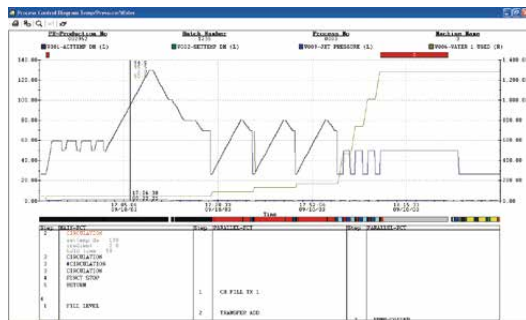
Process Control Diagram Temp/Press.or/Water

PS-Production No | Batch Number | Process No | Machine Name

W001-ACTTEMP DN (L) | W002-SETTEMP DN (L) | W009-JET PRESSURE (L) | W006-WATER 1 USED (R)

140.00
120.00
100.00
80.00
60.00
40.00
20.00
0.00

1.400.00
1.200.00
1.000.00
800.00
600.00
400.00
200.00

17:05:00
09/10/03

17:24:38
09/10/03

17:39:00
09/10/03

17:52:00
09/10/03

18:15:00
09/10/03

Time

| Step | PARALLEL-FCT | Step | PARALLEL-FCT | Step | PARALLEL-FCT |
|---|---|---|---|---|---|
| 2 | CIRCULATION | | | | |
| 3 | CIRCULATION | | | | |
| 3 | #CIRCULATION | | | | |
| 3 | CIRCULATION | | | | |
| 4 | FIRST STOP | | | | |
| 5 | RETURN | | | | |
| 6 | | 1 | CB FILL TK 1 | | |
| 7 | FILL LEVEL | | | | |
| | | 2 | TRANSFER ADD | | |